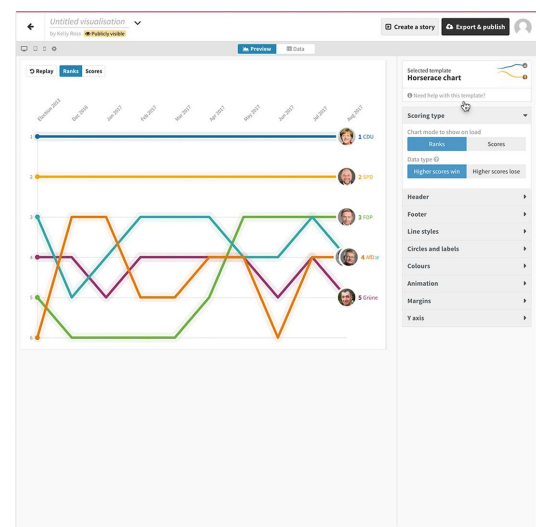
Untitled visualisation
by Kelly Ross · Publicly visible

Create a story
Export & publish

Preview
Data

Replay
Ranks
Scores

Election 2013
Dec 2016
Jan 2017
Feb 2017
Mar 2017
Apr 2017
May 2017
Jun 2017
Jul 2017
Aug 2017

1
2
3
4
5
6

1 CDU
2 SPD
3 FDP
4 AfD
5 Grüne

Selected template
Horserace chart
Need help with this template?

Scoring type
Chart mode to show on load
Ranks
Scores
Data type
Higher scores win
Higher scores lose

Header
Footer
Line styles
Circles and labels
Colours
Animation
Margins
Y axis